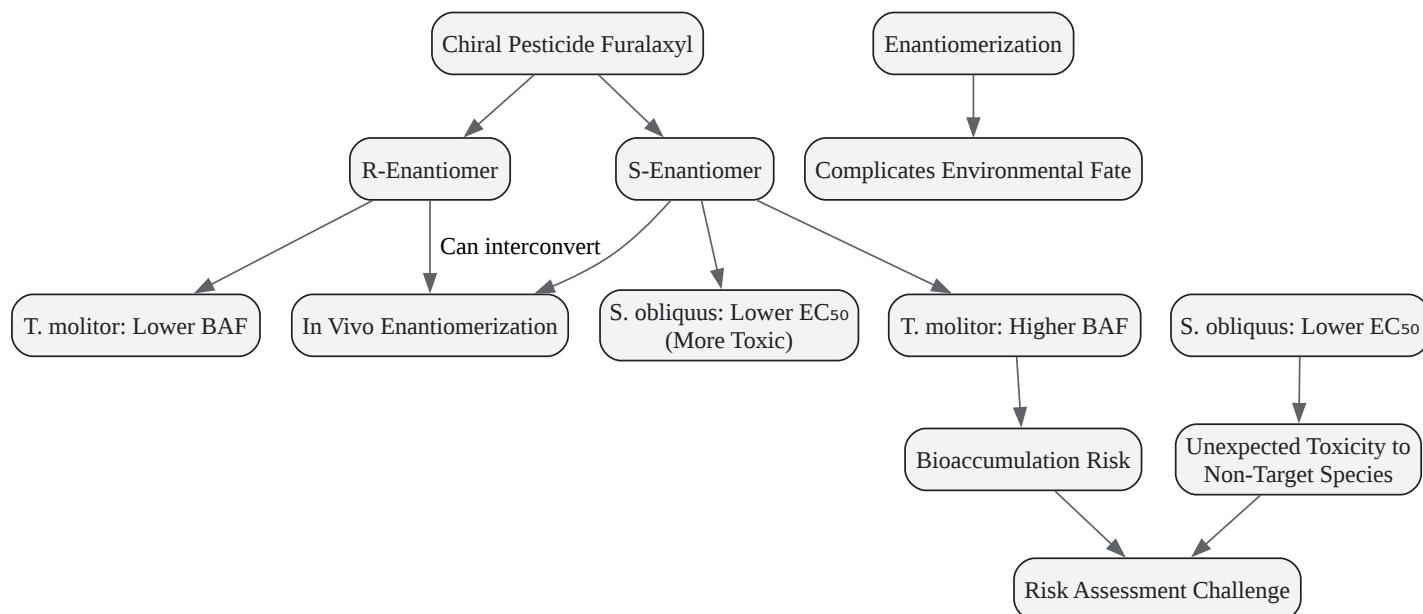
Chiral Pesticide Furalaxyl

Enantiomerization

R-Enantiomer

S-Enantiomer

Complicates Environmental Fate

Can interconvert

T. molitor: Lower BAF

In Vivo Enantiomerization

S. obliquus: Lower $EC_{50}$ (More Toxic)

T. molitor: Higher BAF

S. obliquus: Lower $EC_{50}$

Bioaccumulation Risk

Unexpected Toxicity to Non-Target Species

Risk Assessment Challenge